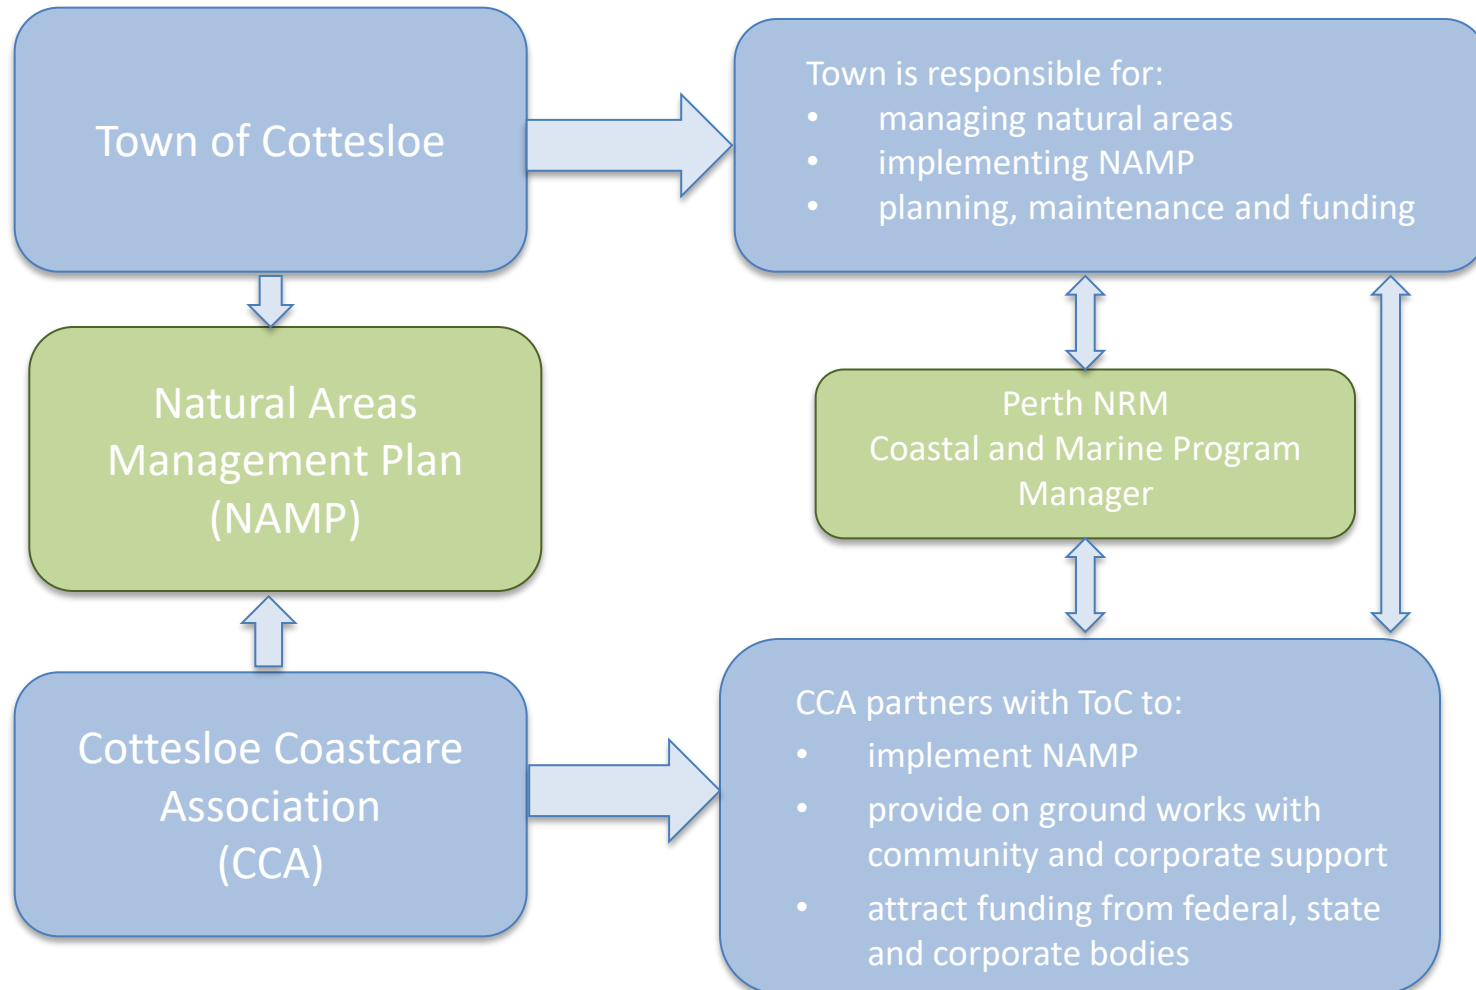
Town of Cottesloe

Town is responsible for:
- managing natural areas
- implementing NAMP
- planning, maintenance and funding

Natural Areas Management Plan (NAMP)

Perth NRM
Coastal and Marine Program Manager

Cottesloe Coastcare Association (CCA)

CCA partners with ToC to:
- implement NAMP
- provide on ground works with community and corporate support
- attract funding from federal, state and corporate bodies